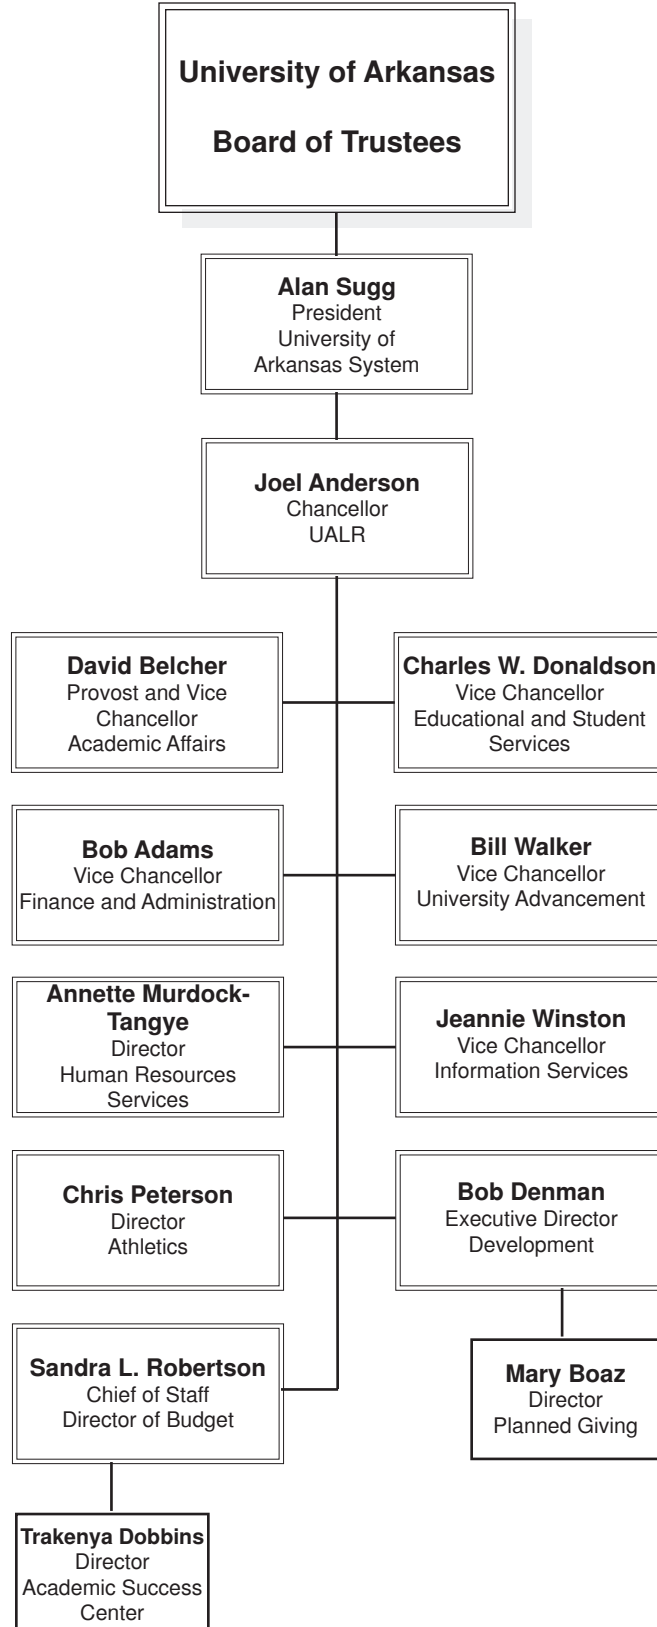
University of Arkansas

Board of Trustees

Alan Sugg
President
University of Arkansas System

Joel Anderson
Chancellor
UALR

David Belcher
Provost and Vice Chancellor
Academic Affairs

Charles W. Donaldson
Vice Chancellor
Educational and Student Services

Bob Adams
Vice Chancellor
Finance and Administration

Bill Walker
Vice Chancellor
University Advancement

Annette Murdock-Tangye
Director
Human Resources Services

Jeannie Winston
Vice Chancellor
Information Services

Chris Peterson
Director
Athletics

Bob Denman
Executive Director
Development

Mary Boaz
Director
Planned Giving

Sandra L. Robertson
Chief of Staff
Director of Budget

Trakenya Dobbins
Director
Academic Success Center